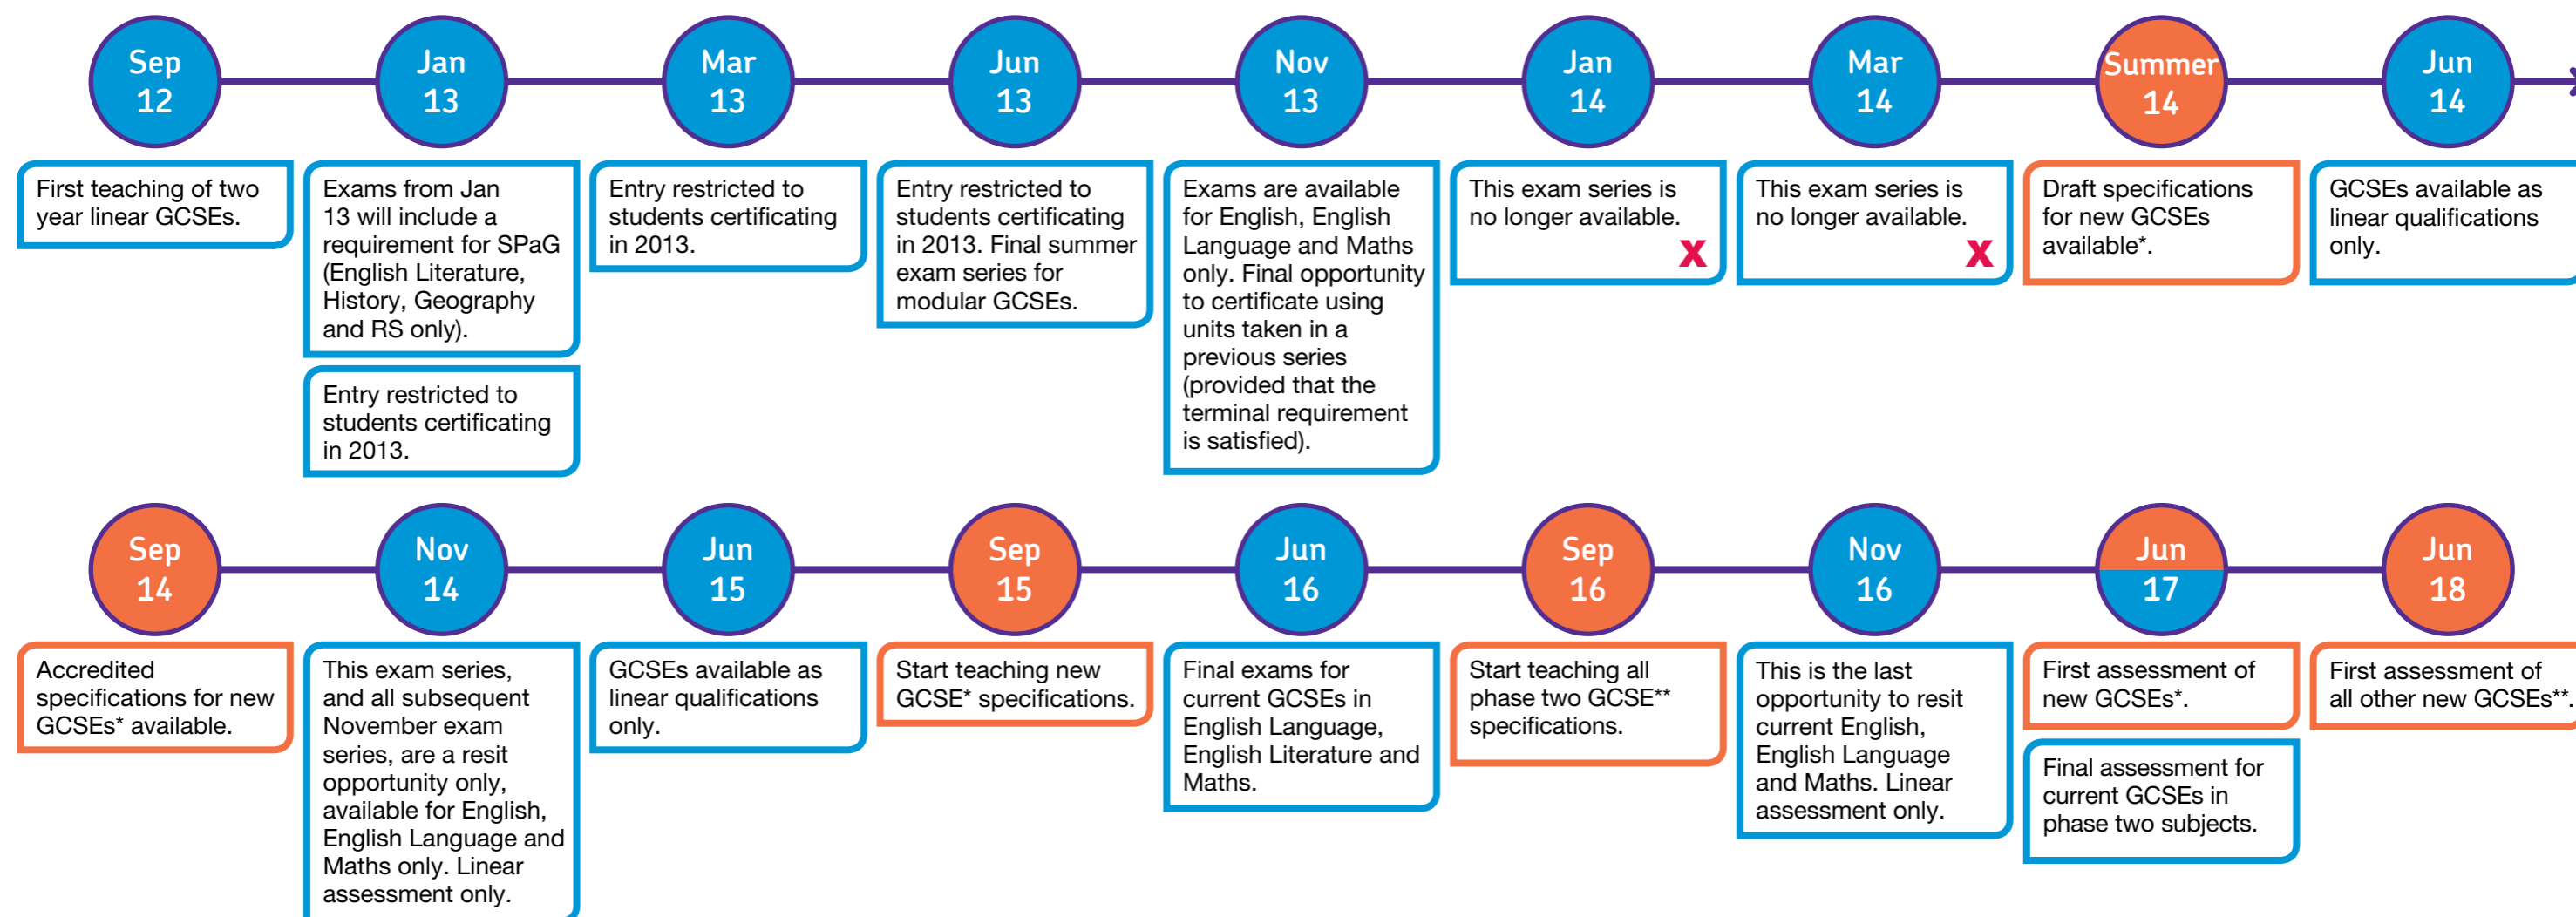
Sep 12
First teaching of two year linear GCSEs.

Jan 13
Exams from Jan 13 will include a requirement for SPaG (English Literature, History, Geography and RS only).

Entry restricted to students certificating in 2013.

Mar 13
Entry restricted to students certificating in 2013.

Jun 13
Entry restricted to students certificating in 2013. Final summer exam series for modular GCSEs.

Nov 13
Exams are available for English, English Language and Maths only. Final opportunity to certificate using units taken in a previous series (provided that the terminal requirement is satisfied).

Jan 14
This exam series is no longer available.
X

Mar 14
This exam series is no longer available.
X

Summer 14
Draft specifications for new GCSEs available*.

Jun 14
GCSEs available as linear qualifications only.

Sep 14
Accredited specifications for new GCSEs* available.

Nov 14
This exam series, and all subsequent November exam series, are a resit opportunity only, available for English, English Language and Maths only. Linear assessment only.

Jun 15
GCSEs available as linear qualifications only.

Sep 15
Start teaching new GCSE* specifications.

Jun 16
Final exams for current GCSEs in English Language, English Literature and Maths.

Sep 16
Start teaching all phase two GCSE** specifications.

Nov 16
This is the last opportunity to resit current English, English Language and Maths. Linear assessment only.

Jun 17
First assessment of new GCSEs*.

Final assessment for current GCSEs in phase two subjects.

Jun 18
First assessment of all other new GCSEs**.